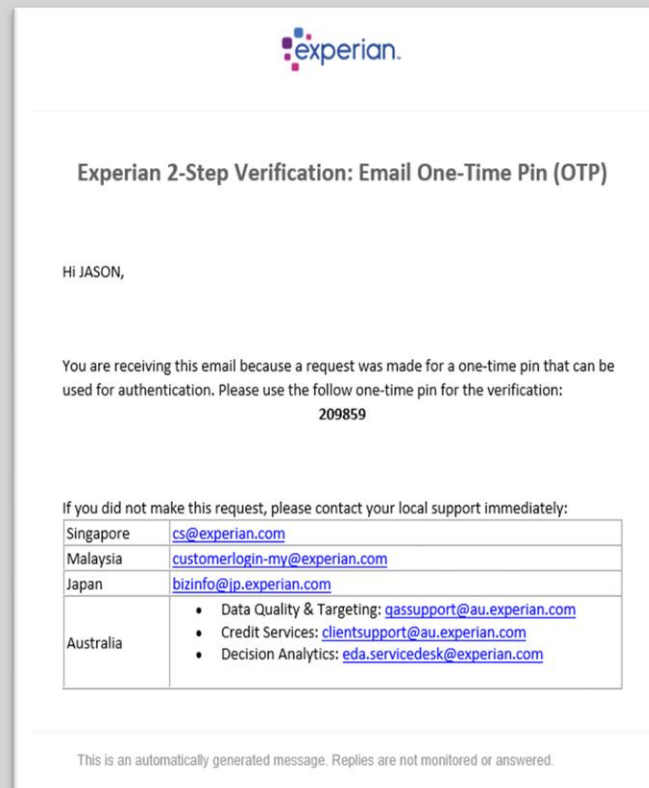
experian.

Experian 2-Step Verification: Email One-Time Pin (OTP)

Hi JASON,

You are receiving this email because a request was made for a one-time pin that can be used for authentication. Please use the follow one-time pin for the verification:

209859

If you did not make this request, please contact your local support immediately:

| | |
|---|---|
| Singapore | cs@experian.com |
| Malaysia | customerlogin-my@experian.com |
| Japan | bizinfo@jp.experian.com |
| Australia | • Data Quality & Targeting: qassupport@au.experian.com<br>• Credit Services: clientsupport@au.experian.com<br>• Decision Analytics: eda.servicedesk@experian.com |

This is an automatically generated message. Replies are not monitored or answered.